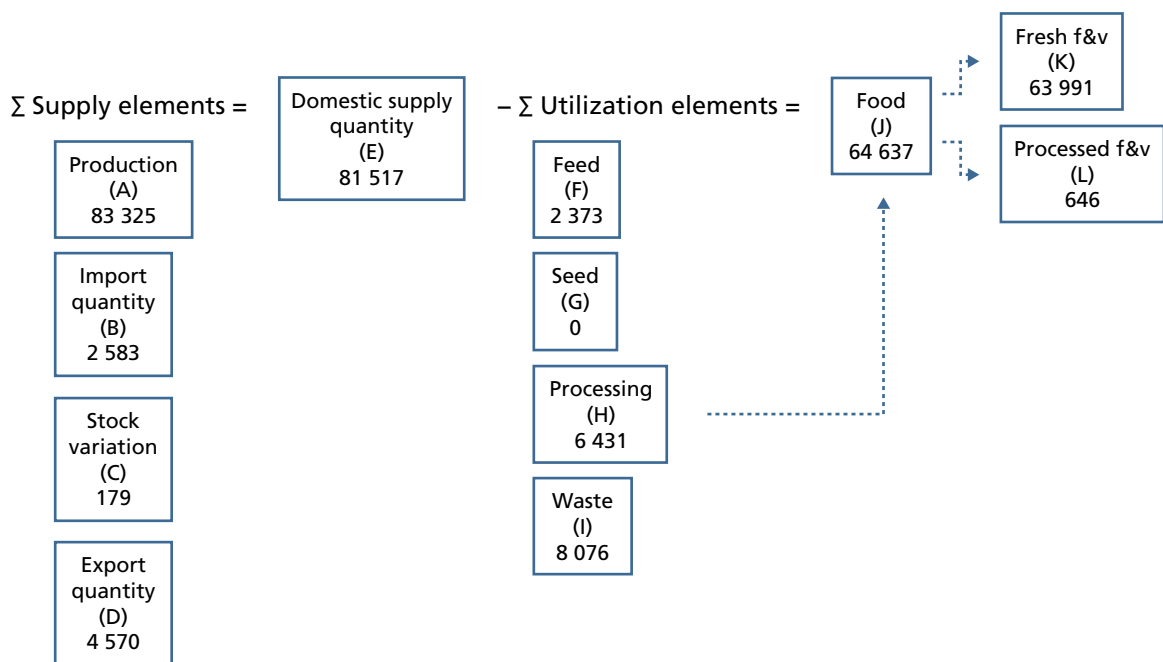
∑ Supply elements =

Production
(A)
83 325

Import
quantity
(B)
2 583

Stock
variation
(C)
179

Export
quantity
(D)
4 570

Domestic supply
quantity
(E)
81 517

– ∑ Utilization elements =

Feed
(F)
2 373

Seed
(G)
0

Processing
(H)
6 431

Waste
(I)
8 076

Food
(J)
64 637

Fresh f&v
(K)
63 991

Processed f&v
(L)
646